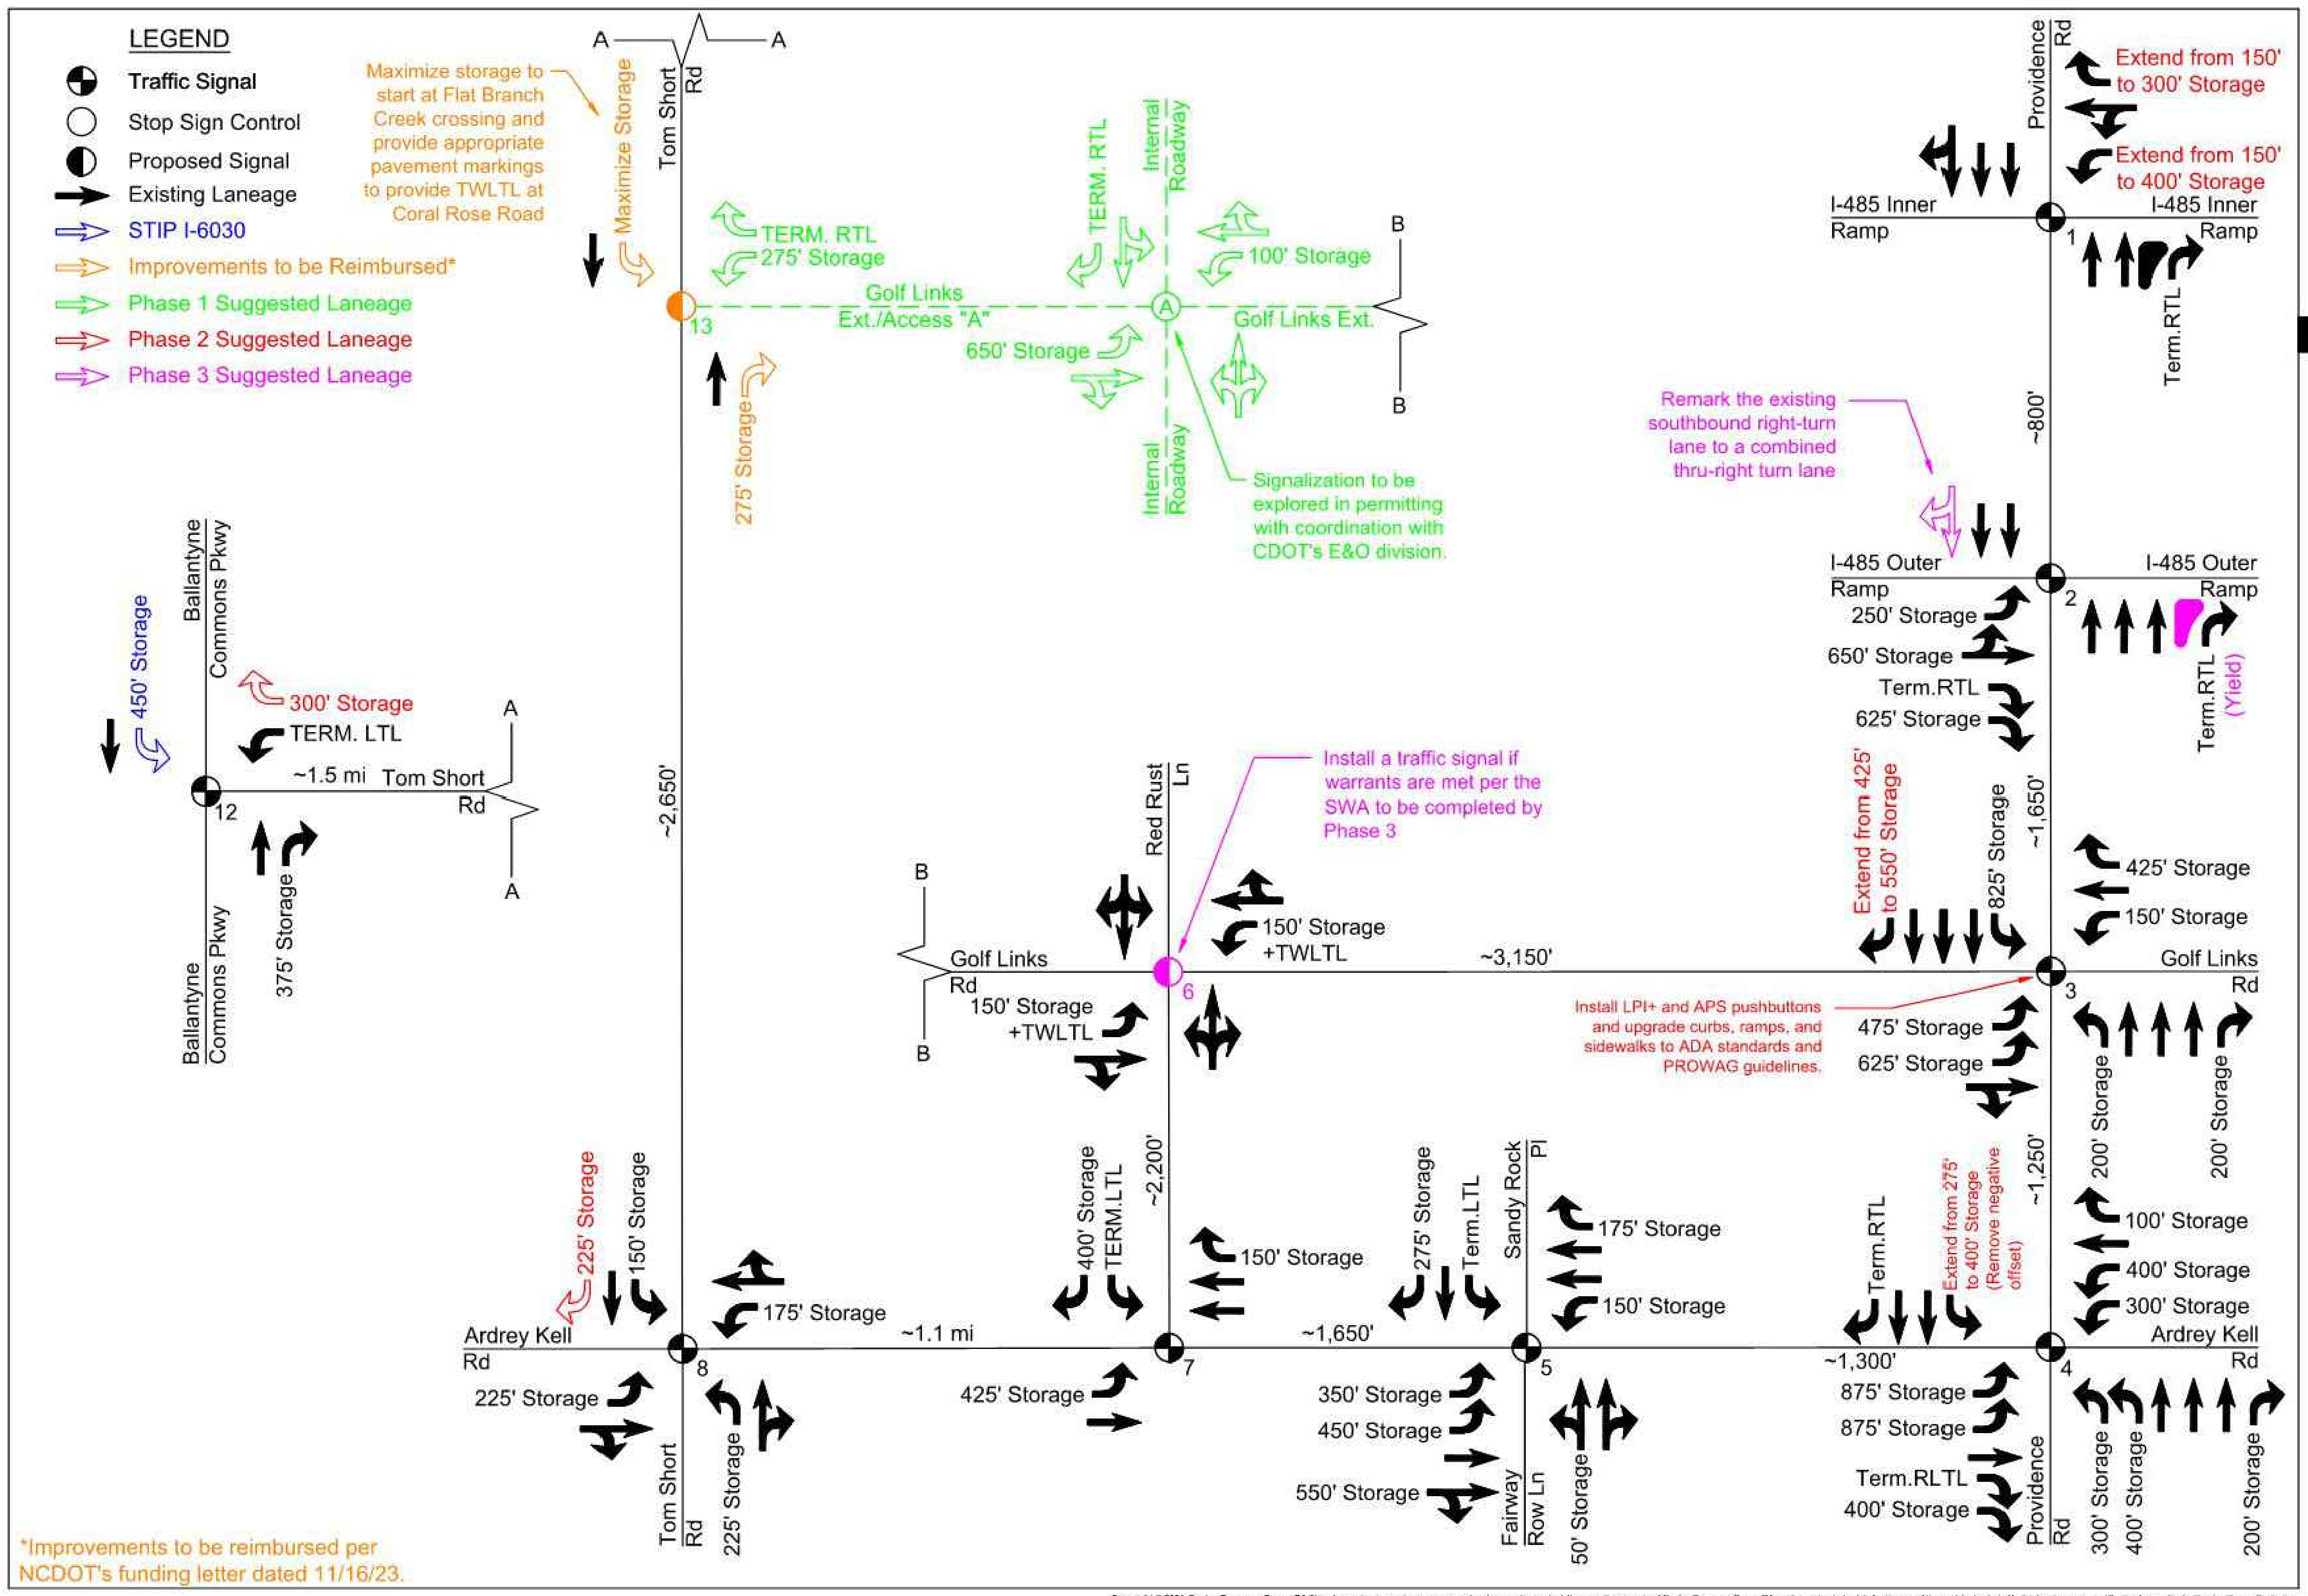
LEGEND
Traffic Signal
Stop Sign Control
Proposed Signal
Existing Laneage
STIP I-6030
Improvements to be Reimbursed*
Phase 1 Suggested Laneage
Phase 2 Suggested Laneage
Phase 3 Suggested Laneage

Maximize storage to start at Flat Branch Creek crossing and provide appropriate pavement markings to provide TWLTL at Coral Rose Road

A A
Tom Short Rd
Maximize Storage
TERM. RTL
275' Storage
13
Golf Links Ext./Access "A"
275' Storage
650' Storage
TERM. RTL
Internal Roadway
100' Storage
A
Golf Links Ext.
B B
Internal Roadway
Signalization to be explored in permitting with coordination with CDOT's E&O division.

Providence Rd
Extend from 150' to 300' Storage
Extend from 150' to 400' Storage
I-485 Inner Ramp
I-485 Inner Ramp
1
Term.RTL
~800'
Remark the existing southbound right-turn lane to a combined thru-right turn lane
I-485 Outer Ramp
I-485 Outer Ramp
2
250' Storage
650' Storage
Term.RTL
625' Storage
Term.RTL (Yield)

Ballantyne Commons Pkwy
450' Storage
300' Storage
TERM. LTL
~1.5 mi
Tom Short Rd
A A
12
375' Storage
Ballantyne Commons Pkwy
~2,650'

Red Rust Ln
Install a traffic signal if warrants are met per the SWA to be completed by Phase 3
150' Storage +TWLTL
B B
Golf Links Rd
6
150' Storage +TWLTL
~3,150'
Extend from 425' to 550' Storage
825' Storage
~1,650'
425' Storage
150' Storage
Golf Links Rd
3
Install LPI+ and APS pushbuttons and upgrade curbs, ramps, and sidewalks to ADA standards and PROWAG guidelines.
475' Storage
625' Storage
200' Storage
200' Storage

225' Storage
150' Storage
175' Storage
Ardrey Kell Rd
8
~1.1 mi
225' Storage
Tom Short Rd
225' Storage
400' Storage
TERM.LTL
~2,200'
150' Storage
7
425' Storage
~1,650'
275' Storage
Term.LTL
Sandy Rock Pl
175' Storage
150' Storage
5
350' Storage
450' Storage
550' Storage
Fairway Row Ln
50' Storage
Term.RTL
Extend from 275' to 400' Storage (Remove negative offset)
~1,250'
100' Storage
400' Storage
300' Storage
Ardrey Kell Rd
4
~1,300'
875' Storage
875' Storage
Term.RLTL
400' Storage
Providence Rd
300' Storage
400' Storage
200' Storage

*Improvements to be reimbursed per NCDOT's funding letter dated 11/16/23.